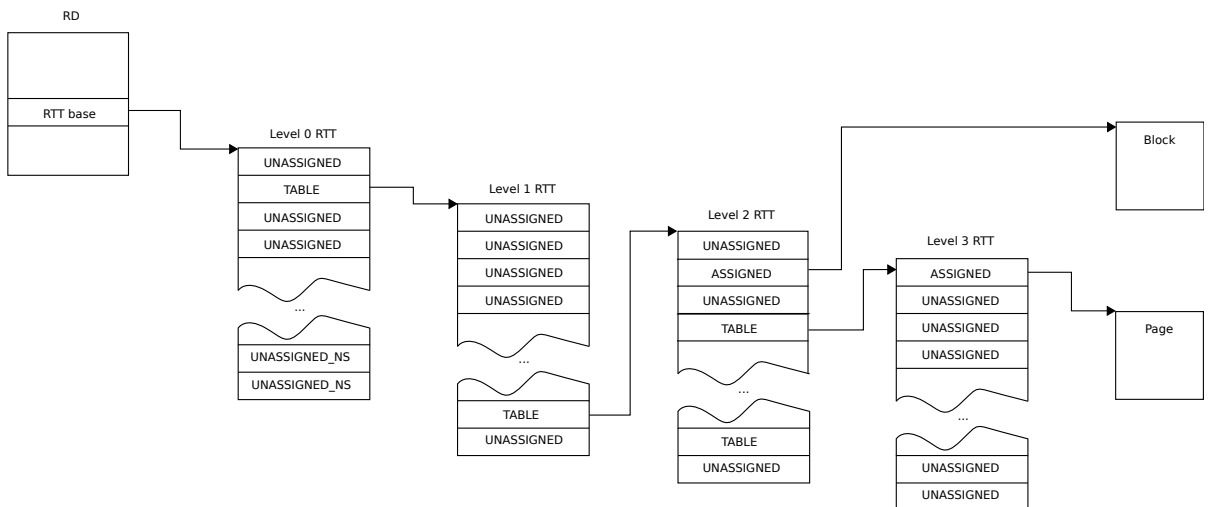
RD

RTT base

Level 0 RTT

UNASSIGNED

TABLE

UNASSIGNED

UNASSIGNED

...

UNASSIGNED_NS

UNASSIGNED_NS

Level 1 RTT

UNASSIGNED

UNASSIGNED

UNASSIGNED

UNASSIGNED

...

TABLE

UNASSIGNED

Level 2 RTT

UNASSIGNED

ASSIGNED

UNASSIGNED

TABLE

...

TABLE

UNASSIGNED

Block

Level 3 RTT

ASSIGNED

UNASSIGNED

UNASSIGNED

UNASSIGNED

...

UNASSIGNED

UNASSIGNED

Page